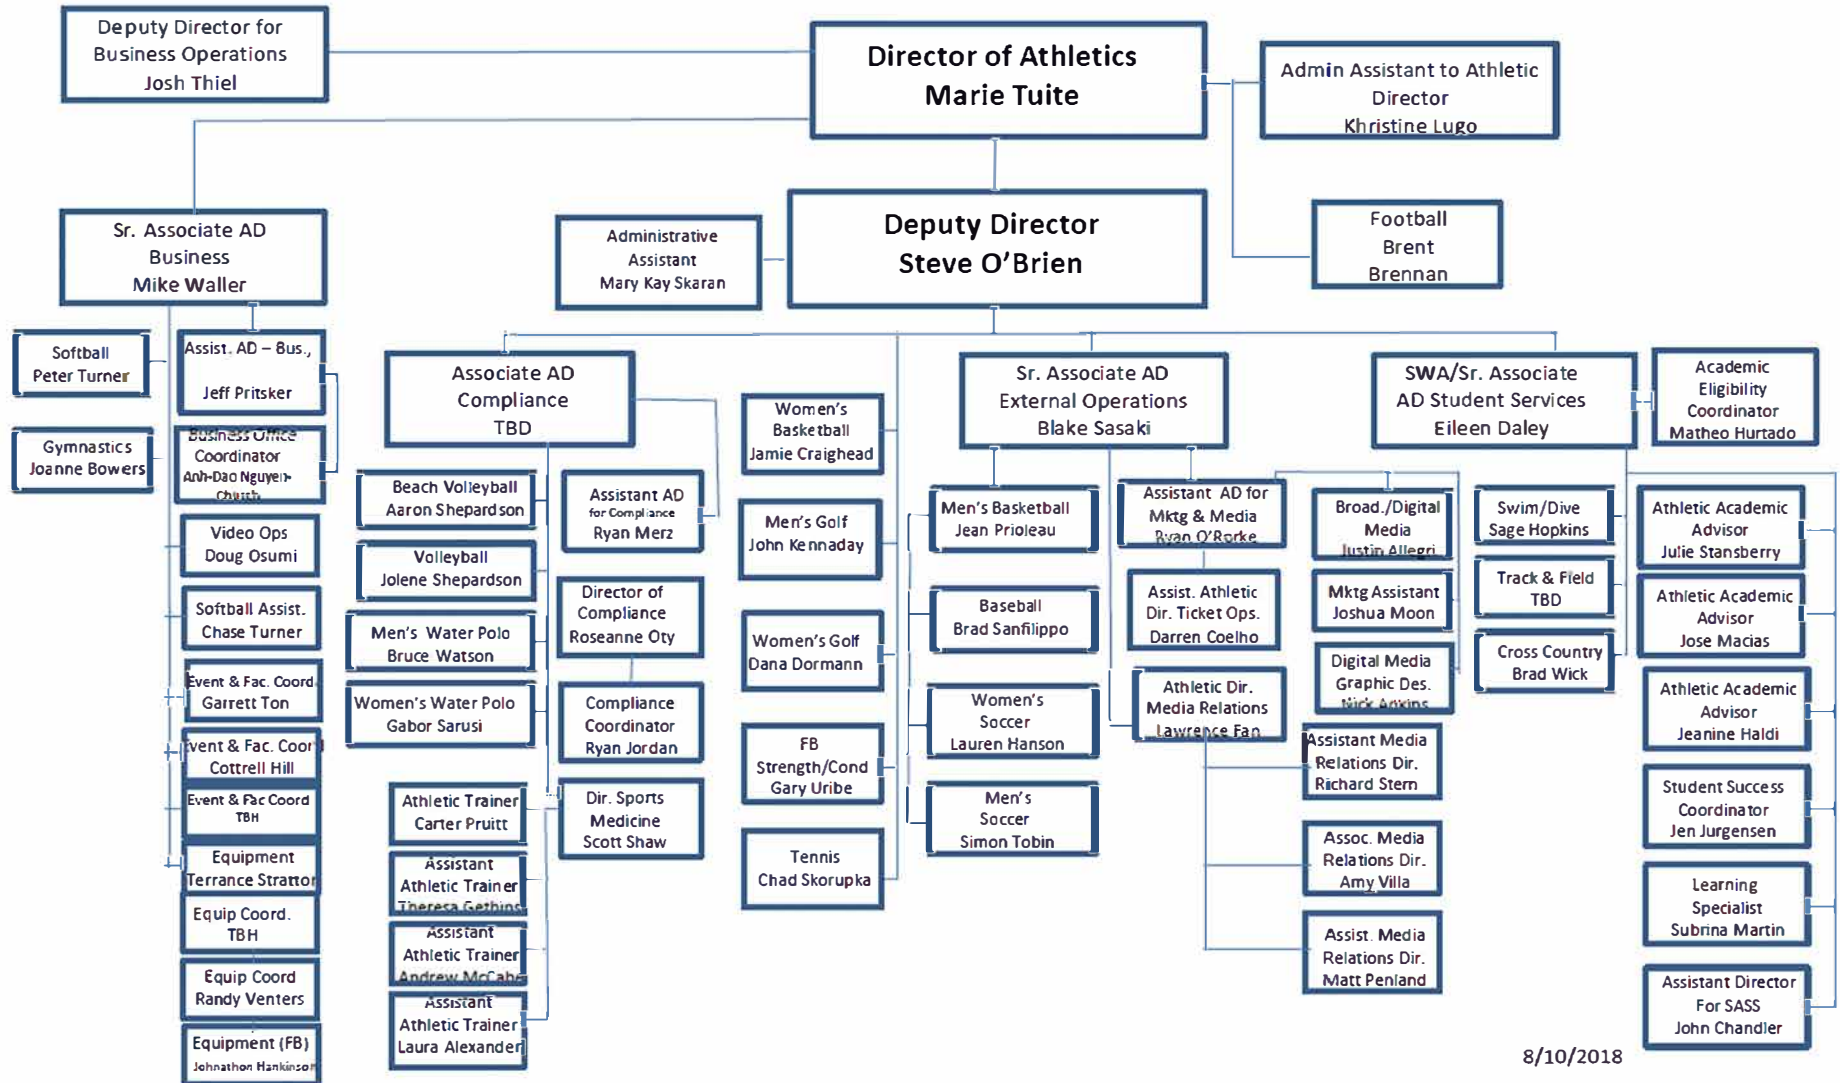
Deputy Director for Business Operations
Josh Thiel

Director of Athletics
Marie Tuite

Admin Assistant to Athletic Director
Khristine Lugo

Deputy Director
Steve O'Brien

Football
Brent
Brennan

Administrative Assistant
Mary Kay Skaran

Sr. Associate AD Business
Mike Waller

Softball
Peter Turner

Gymnastics
Joanne Bowers

Assist. AD – Bus.,
Jeff Pritsker

Business Office Coordinator
Anh-Dao Nguyen-Church

Video Ops
Doug Osumi

Softball Assist.
Chase Turner

Event & Fac. Coord
Garrett Ton

Event & Fac. Coord
Cottrell Hill

Event & Fac Coord
TBH

Equipment
Terrance Stratton

Equip Coord.
TBH

Equip Coord
Randy Venters

Equipment (FB)
Johnathon Hankinson

Associate AD Compliance
TBD

Beach Volleyball
Aaron Shepardson

Volleyball
Jolene Shepardson

Men's Water Polo
Bruce Watson

Women's Water Polo
Gabor Sarusi

Assistant AD for Compliance
Ryan Merz

Director of Compliance
Roseanne Oty

Compliance Coordinator
Ryan Jordan

Dir. Sports Medicine
Scott Shaw

Athletic Trainer
Carter Pruitt

Assistant Athletic Trainer
Theresa Gethins

Assistant Athletic Trainer
Andrew McCabe

Assistant Athletic Trainer
Laura Alexander

Women's Basketball
Jamie Craighead

Men's Golf
John Kennaday

Women's Golf
Dana Dormann

FB Strength/Cond
Gary Uribe

Tennis
Chad Skorupka

Sr. Associate AD External Operations
Blake Sasaki

Men's Basketball
Jean Prioleau

Baseball
Brad Sanfilippo

Women's Soccer
Lauren Hanson

Men's Soccer
Simon Tobin

Assistant AD for Mktg & Media
Ryan O'Rorke

Assist. Athletic Dir. Ticket Ops.
Darren Coelho

Athletic Dir. Media Relations
Lawrence Fan

Broad./Digital Media
Justin Allegri

Mktg Assistant
Joshua Moon

Digital Media Graphic Des.
Nick Adkins

Assistant Media Relations Dir.
Richard Stern

Assoc. Media Relations Dir.
Amy Villa

Assist. Media Relations Dir.
Matt Penland

SWA/Sr. Associate AD Student Services
Eileen Daley

Academic Eligibility Coordinator
Matheo Hurtado

Swim/Dive
Sage Hopkins

Track & Field
TBD

Cross Country
Brad Wick

Athletic Academic Advisor
Julie Stansberry

Athletic Academic Advisor
Jose Macias

Athletic Academic Advisor
Jeanine Haldi

Student Success Coordinator
Jen Jurgensen

Learning Specialist
Subrina Martin

Assistant Director For SASS
John Chandler

8/10/2018